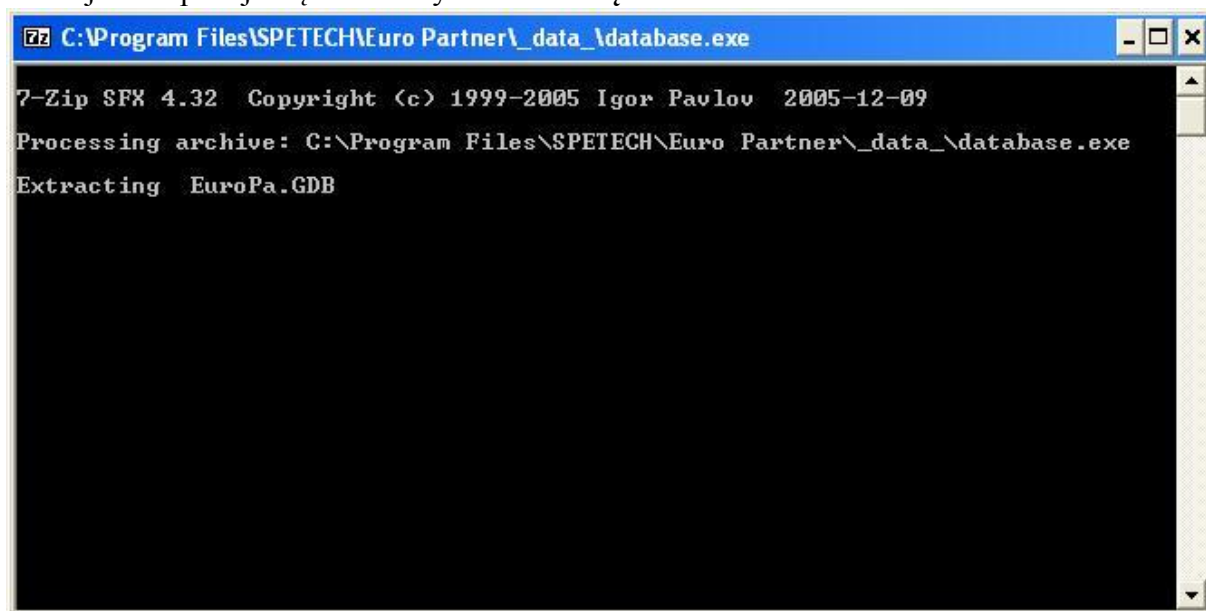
7z C:\Program Files\SPETECH\Euro Partner\_data_\database.exe

7-Zip SFX 4.32  Copyright (c) 1999-2005 Igor Pavlov  2005-12-09

Processing archive: C:\Program Files\SPETECH\Euro Partner\_data_\database.exe

Extracting  EuroPa.GDB